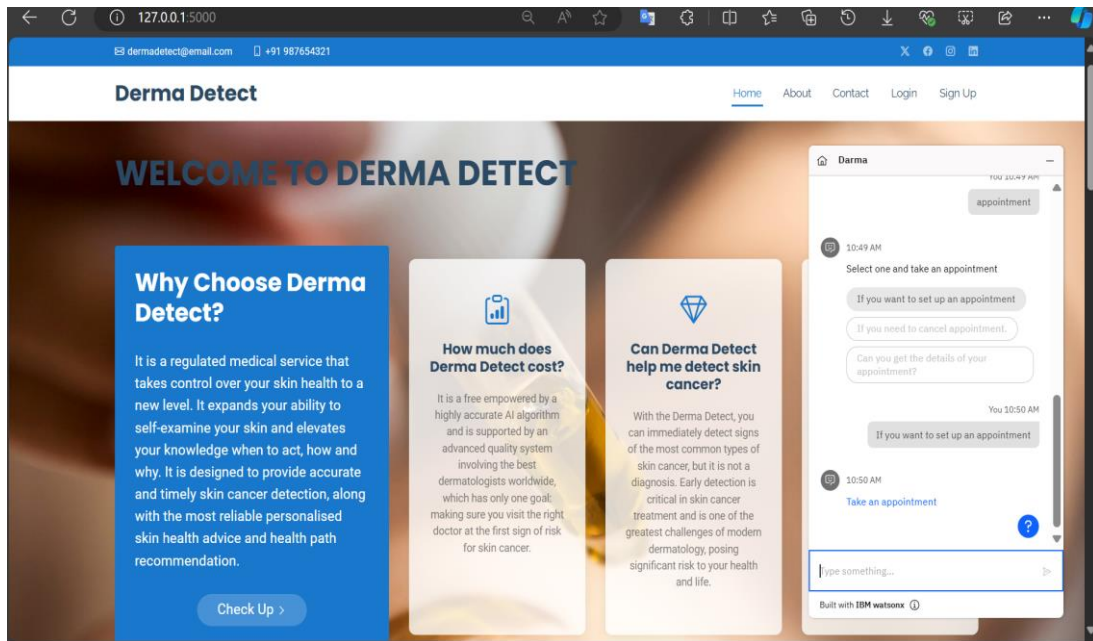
127.0.0.1:5000

dermadetect@email.com +91 987654321

Derma Detect

Home About Contact Login Sign Up

WELCOME TO DERMA DETECT

Why Choose Derma Detect?

It is a regulated medical service that takes control over your skin health to a new level. It expands your ability to self-examine your skin and elevates your knowledge when to act, how and why. It is designed to provide accurate and timely skin cancer detection, along with the most reliable personalised skin health advice and health path recommendation.

Check Up >

How much does Derma Detect cost?

It is a free empowered by a highly accurate AI algorithm and is supported by an advanced quality system involving the best dermatologists worldwide, which has only one goal: making sure you visit the right doctor at the first sign of risk for skin cancer.

Can Derma Detect help me detect skin cancer?

With the Derma Detect, you can immediately detect signs of the most common types of skin cancer, but it is not a diagnosis. Early detection is critical in skin cancer treatment and is one of the greatest challenges of modem dermatology, posing significant risk to your health and life.

Darma

You 10:49 AM

appointment

10:49 AM

Select one and take an appointment

If you want to set up an appointment

If you need to cancel appointment.

Can you get the details of your appointment?

You 10:50 AM

If you want to set up an appointment

10:50 AM

Take an appointment

Type something...

Built with IBM watsonx